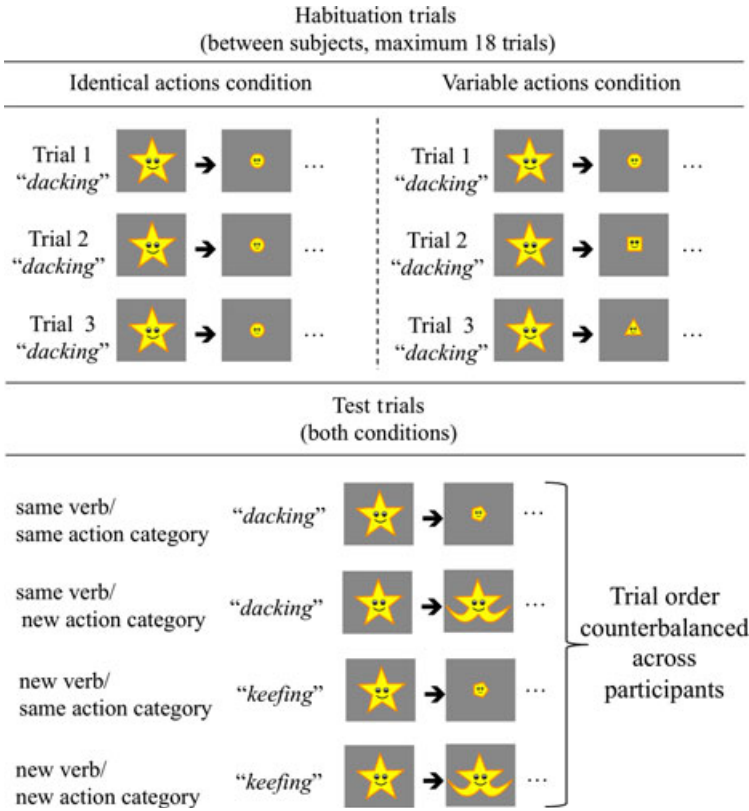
Habituation trials
(between subjects, maximum 18 trials)

Identical actions condition

Trial 1
"*dacking*" …

Trial 2
"*dacking*" …

Trial 3
"*dacking*" …

Variable actions condition

Trial 1
"*dacking*" …

Trial 2
"*dacking*" …

Trial 3
"*dacking*" …

Test trials
(both conditions)

same verb/
same action category "*dacking*" …

same verb/
new action category "*dacking*" …

new verb/
same action category "*keefing*" …

new verb/
new action category "*keefing*" …

Trial order counterbalanced across participants